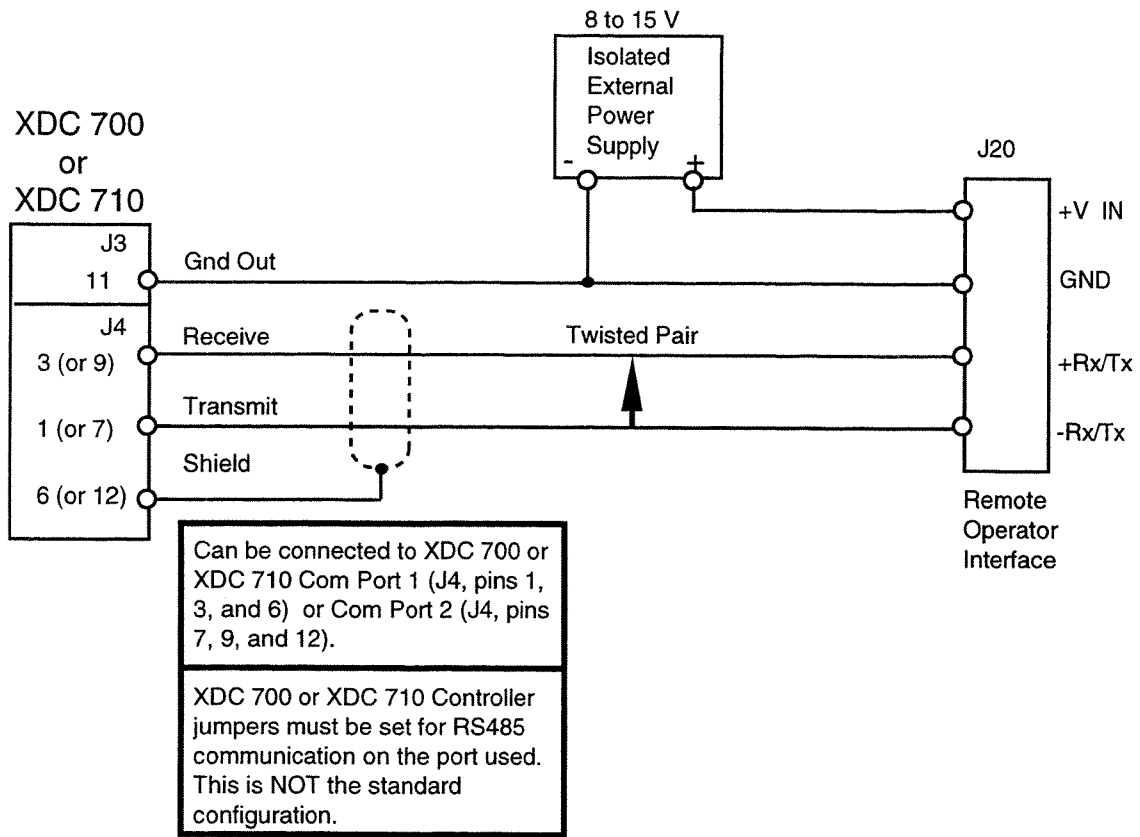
8 to 15 V
Isolated External Power Supply
-
+

XDC 700
or
XDC 710

J3
11
Gnd Out

J4
3 (or 9)
Receive
1 (or 7)
Transmit
Shield
6 (or 12)

Twisted Pair

J20
+V IN
GND
+Rx/Tx
-Rx/Tx

Remote Operator Interface

Can be connected to XDC 700 or XDC 710 Com Port 1 (J4, pins 1, 3, and 6) or Com Port 2 (J4, pins 7, 9, and 12).

XDC 700 or XDC 710 Controller jumpers must be set for RS485 communication on the port used. This is NOT the standard configuration.